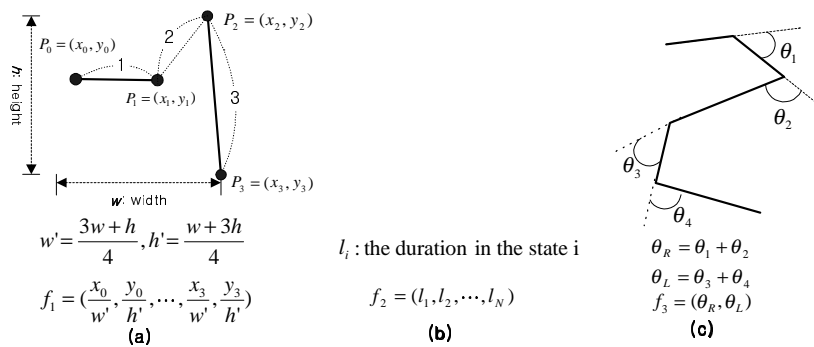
$P_0 = (x_0, y_0)$
$P_1 = (x_1, y_1)$
$P_2 = (x_2, y_2)$
$P_3 = (x_3, y_3)$
1
2
3
$h$: height
$w$: width

$w' = \frac{3w+h}{4}, h' = \frac{w+3h}{4}$

$f_1 = (\frac{x_0}{w'}, \frac{y_0}{h'}, \cdots, \frac{x_3}{w'}, \frac{y_3}{h'})$

(a)

$l_i$ : the duration in the state i

$f_2 = (l_1, l_2, \cdots, l_N)$

(b)

$\theta_1$
$\theta_2$
$\theta_3$
$\theta_4$

$\theta_R = \theta_1 + \theta_2$
$\theta_L = \theta_3 + \theta_4$
$f_3 = (\theta_R, \theta_L)$

(c)